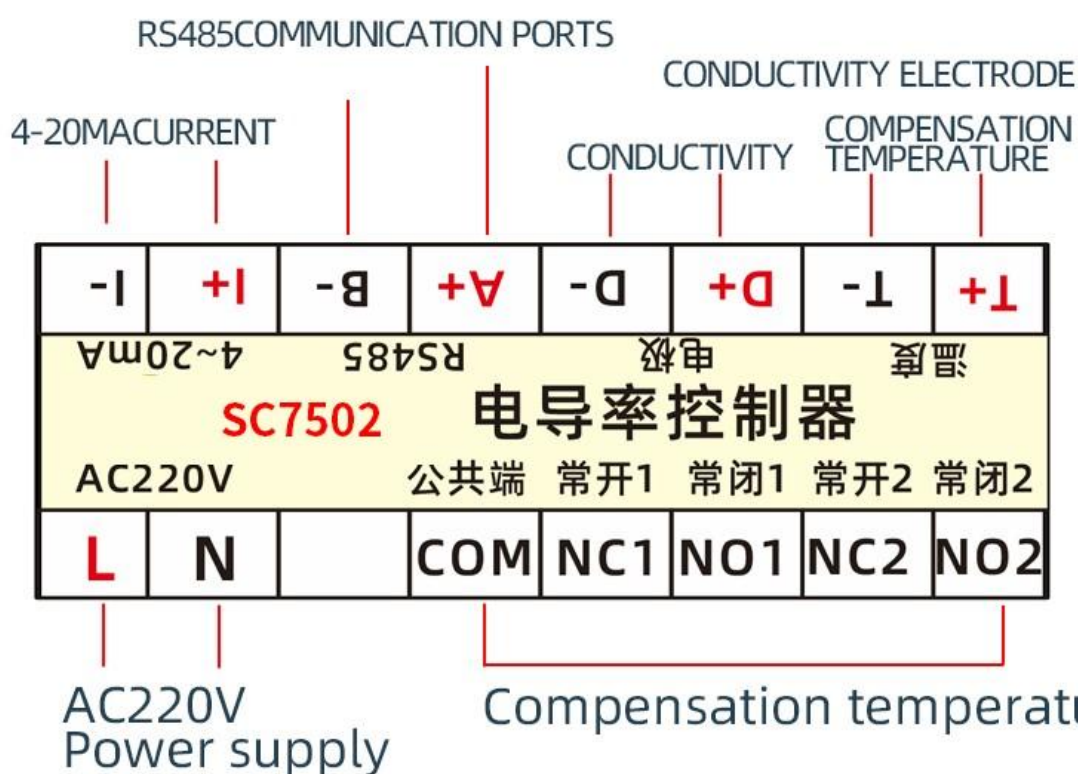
RS485COMMUNICATION PORTS

CONDUCTIVITY ELECTRODE

4-20MACURRENT

COMPENSATION TEMPERATURE

CONDUCTIVITY

| I- | I+ | B- | A+ | D- | D+ | T- | T+ |
|---|---|---|---|---|---|---|---|

4~20mA RS485 电极 温度

SC7502 电导率控制器

AC220V 公共端 常开1 常闭1 常开2 常闭2

| L | N |  | COM | NC1 | NO1 | NC2 | NO2 |
|---|---|---|---|---|---|---|---|

AC220V Power supply

Compensation temperat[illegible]